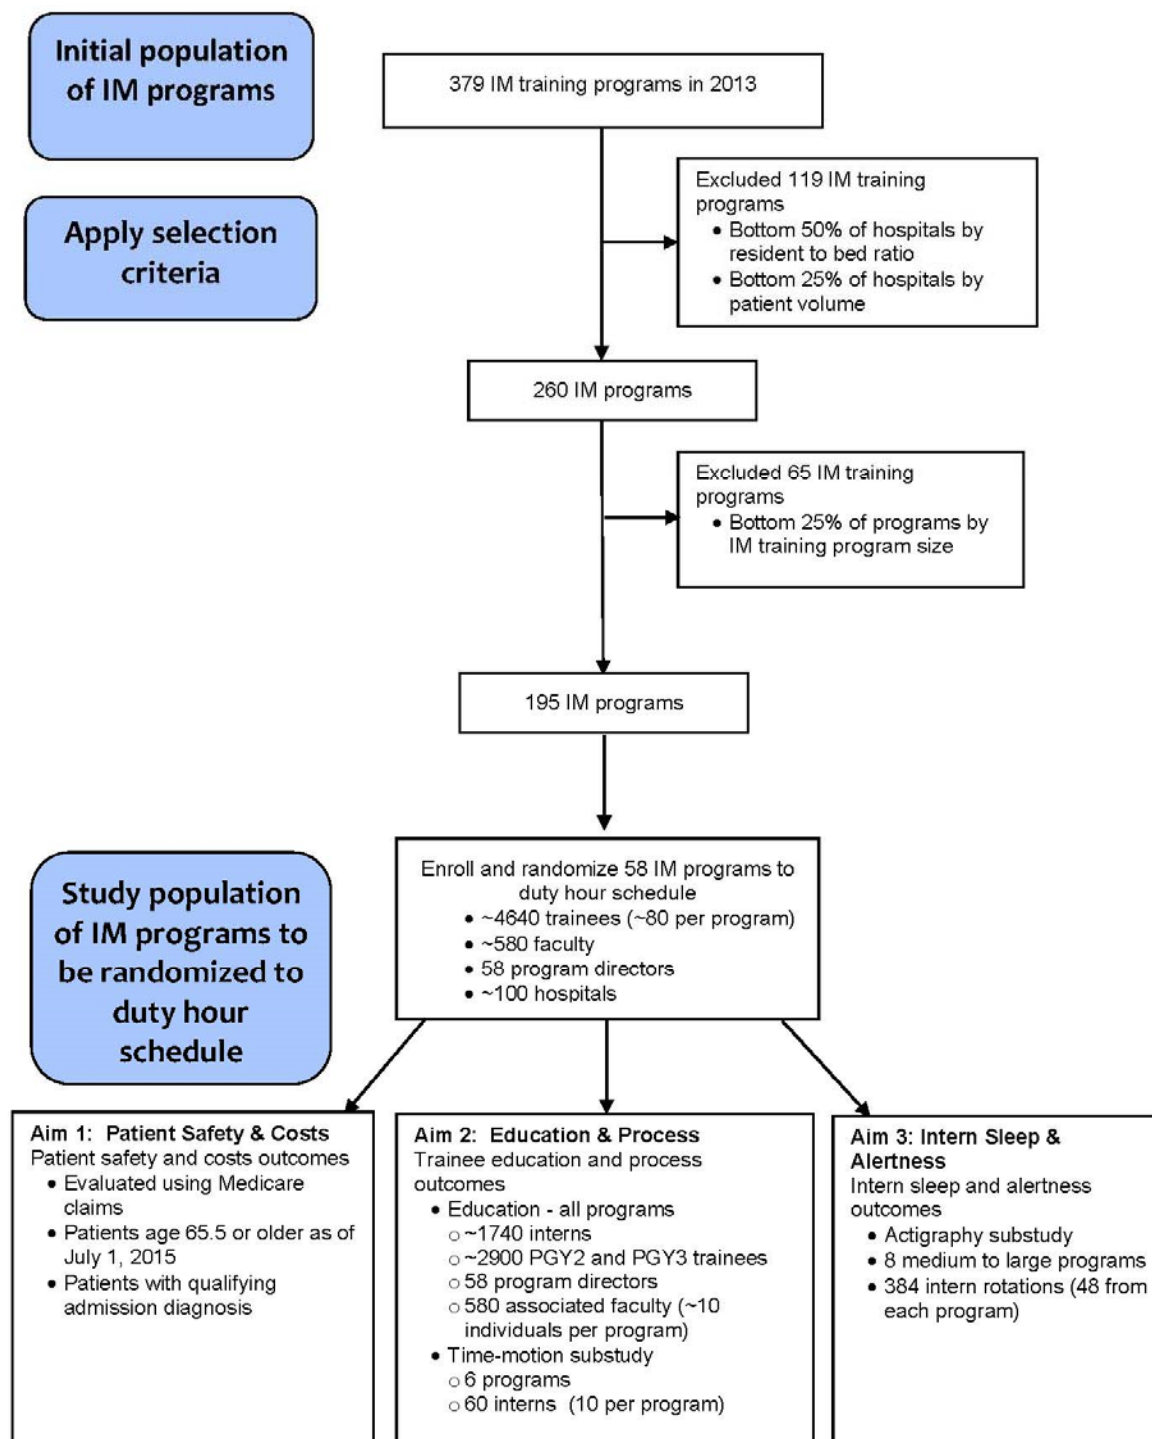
Initial population of IM programs

Apply selection criteria

379 IM training programs in 2013

Excluded 119 IM training programs
- Bottom 50% of hospitals by resident to bed ratio
- Bottom 25% of hospitals by patient volume

260 IM programs

Excluded 65 IM training programs
- Bottom 25% of programs by IM training program size

195 IM programs

Study population of IM programs to be randomized to duty hour schedule

Enroll and randomize 58 IM programs to duty hour schedule
- ~4640 trainees (~80 per program)
- ~580 faculty
- 58 program directors
- ~100 hospitals

Aim 1: Patient Safety & Costs
Patient safety and costs outcomes
- Evaluated using Medicare claims
- Patients age 65.5 or older as of July 1, 2015
- Patients with qualifying admission diagnosis

Aim 2: Education & Process
Trainee education and process outcomes
- Education - all programs
  - ~1740 interns
  - ~2900 PGY2 and PGY3 trainees
  - 58 program directors
  - 580 associated faculty (~10 individuals per program)
- Time-motion substudy
  - 6 programs
  - 60 interns (10 per program)

Aim 3: Intern Sleep & Alertness
Intern sleep and alertness outcomes
- Actigraphy substudy
- 8 medium to large programs
- 384 intern rotations (48 from each program)